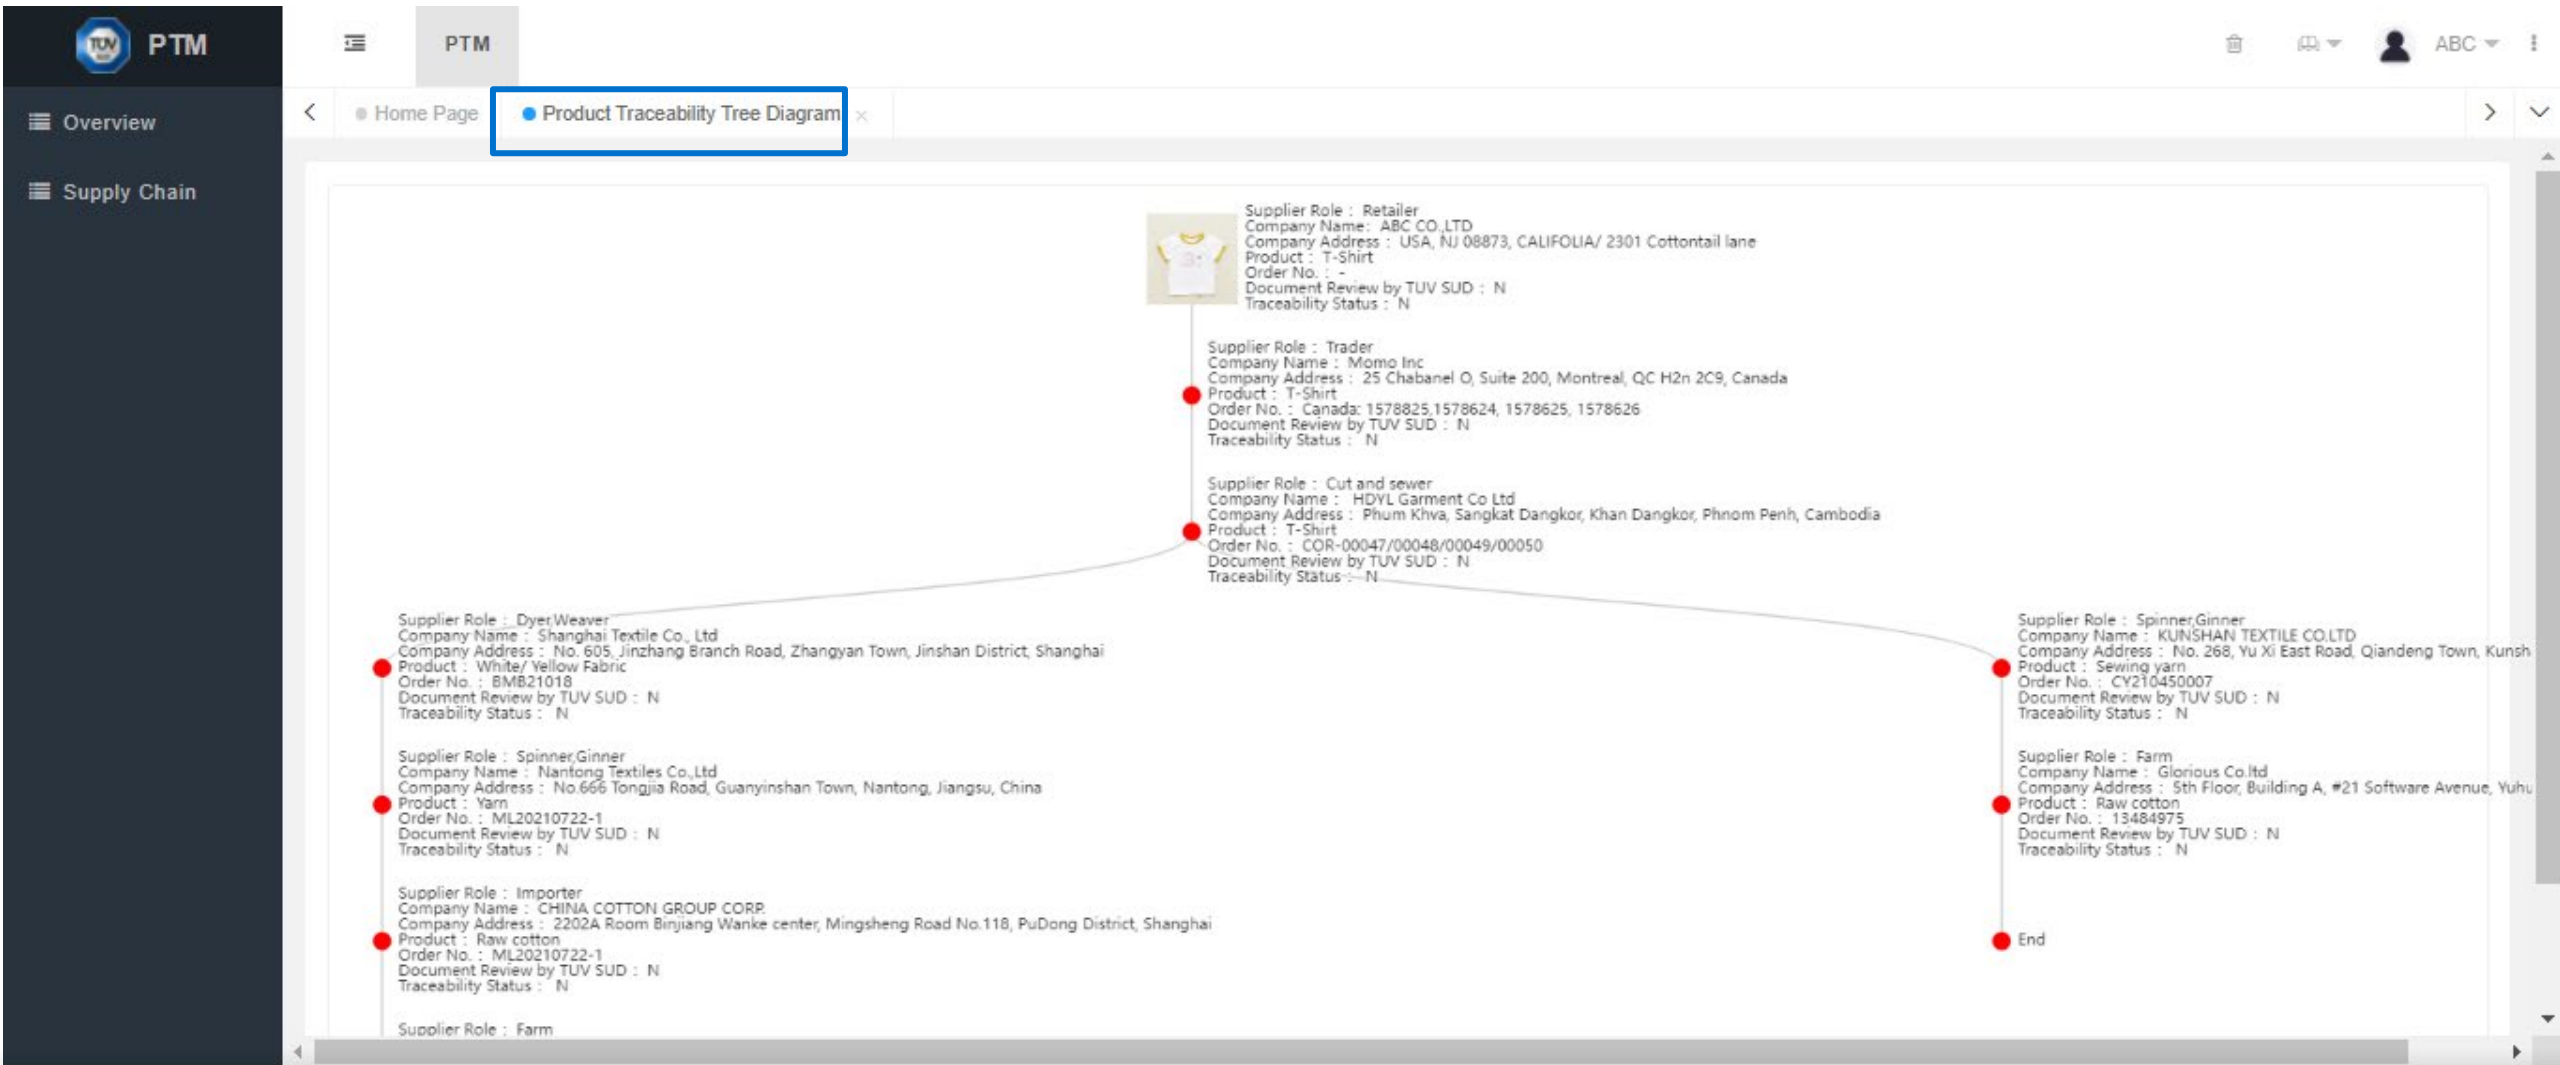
TÜV PTM

PTM

ABC

Overview

Supply Chain

Home Page

Product Traceability Tree Diagram ×

Supplier Role : Retailer
Company Name: ABC CO.,LTD
Company Address : USA, NJ 08873, CALIFOLIA/ 2301 Cottontail lane
Product : T-Shirt
Order No. : -
Document Review by TUV SUD : N
Traceability Status : N

Supplier Role : Trader
Company Name : Momo Inc
Company Address : 25 Chabanel O, Suite 200, Montreal, QC H2n 2C9, Canada
Product : T-Shirt
Order No. : Canada: 1578825,1578624, 1578625, 1578626
Document Review by TUV SUD : N
Traceability Status : N

Supplier Role : Cut and sewer
Company Name : HDYL Garment Co Ltd
Company Address : Phum Khva, Sangkat Dangkor, Khan Dangkor, Phnom Penh, Cambodia
Product : T-Shirt
Order No. : COR-00047/00048/00049/00050
Document Review by TUV SUD : N
Traceability Status : N

Supplier Role : Dyer,Weaver
Company Name : Shanghai Textile Co., Ltd
Company Address : No. 605, Jinzhang Branch Road, Zhangyan Town, Jinshan District, Shanghai
Product : White/ Yellow Fabric
Order No. : BMB21018
Document Review by TUV SUD : N
Traceability Status : N

Supplier Role : Spinner,Ginner
Company Name : Nantong Textiles Co.,Ltd
Company Address : No.666 Tongjia Road, Guanyinshan Town, Nantong, Jiangsu, China
Product : Yarn
Order No. : ML20210722-1
Document Review by TUV SUD : N
Traceability Status : N

Supplier Role : Importer
Company Name : CHINA COTTON GROUP CORP.
Company Address : 2202A Room Binjiang Wanke center, Mingsheng Road No.118, PuDong District, Shanghai
Product : Raw cotton
Order No. : ML20210722-1
Document Review by TUV SUD : N
Traceability Status : N

Supplier Role : Farm

Supplier Role : Spinner,Ginner
Company Name : KUNSHAN TEXTILE CO.LTD
Company Address : No. 268, Yu Xi East Road, Qiandeng Town, Kunsh
Product : Sewing yarn
Order No. : CY210450007
Document Review by TUV SUD : N
Traceability Status : N

Supplier Role : Farm
Company Name : Glorious Co.ltd
Company Address : 5th Floor, Building A, #21 Software Avenue, Yuhu
Product : Raw cotton
Order No. : 13484975
Document Review by TUV SUD : N
Traceability Status : N

End